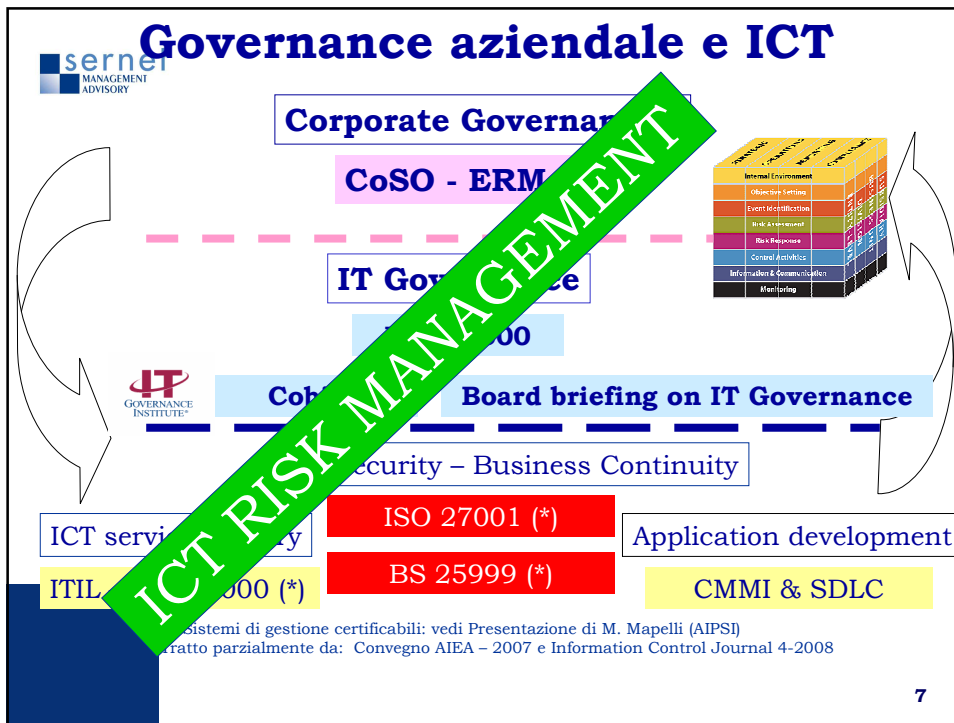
sernet MANAGEMENT ADVISORY

Governance aziendale e ICT

Corporate Governan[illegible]

CoSO - ERM

Internal Environment
Objective Setting
Event Identification
Risk Assessment
Risk Response
Control Activities
Information & Communication
Monitoring

IT Gov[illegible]ce

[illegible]000

IT GOVERNANCE INSTITUTE®

Cob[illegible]

Board briefing on IT Governance

ICT RISK MANAGEMENT

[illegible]ecurity – Business Continuity

ICT servi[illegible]y

ISO 27001 (*)

Application development

ITIL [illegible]000 (*)

BS 25999 (*)

CMMI & SDLC

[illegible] Sistemi di gestione certificabili: vedi Presentazione di M. Mapelli (AIPSI)
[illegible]ratto parzialmente da: Convegno AIEA – 2007 e Information Control Journal 4-2008

7